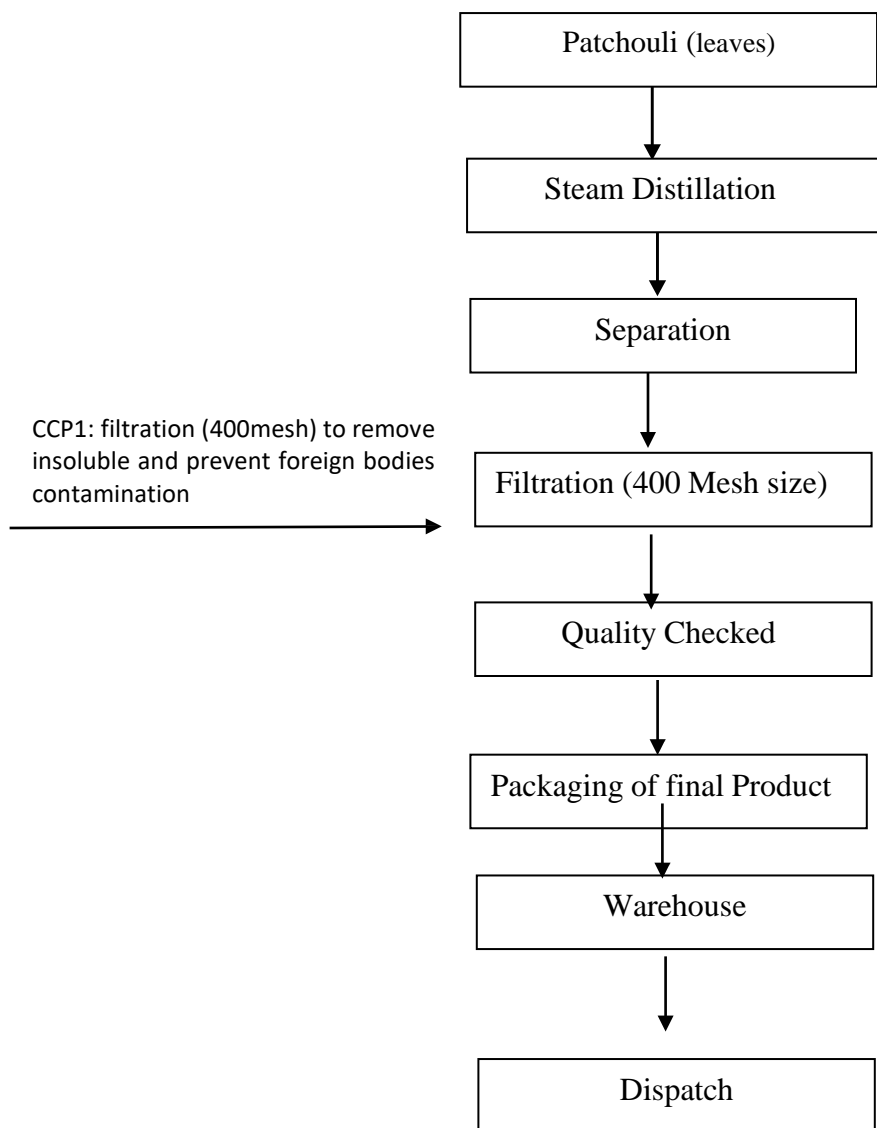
Patchouli (leaves)

Steam Distillation

Separation

CCP1: filtration (400mesh) to remove insoluble and prevent foreign bodies contamination

Filtration (400 Mesh size)

Quality Checked

Packaging of final Product

Warehouse

Dispatch